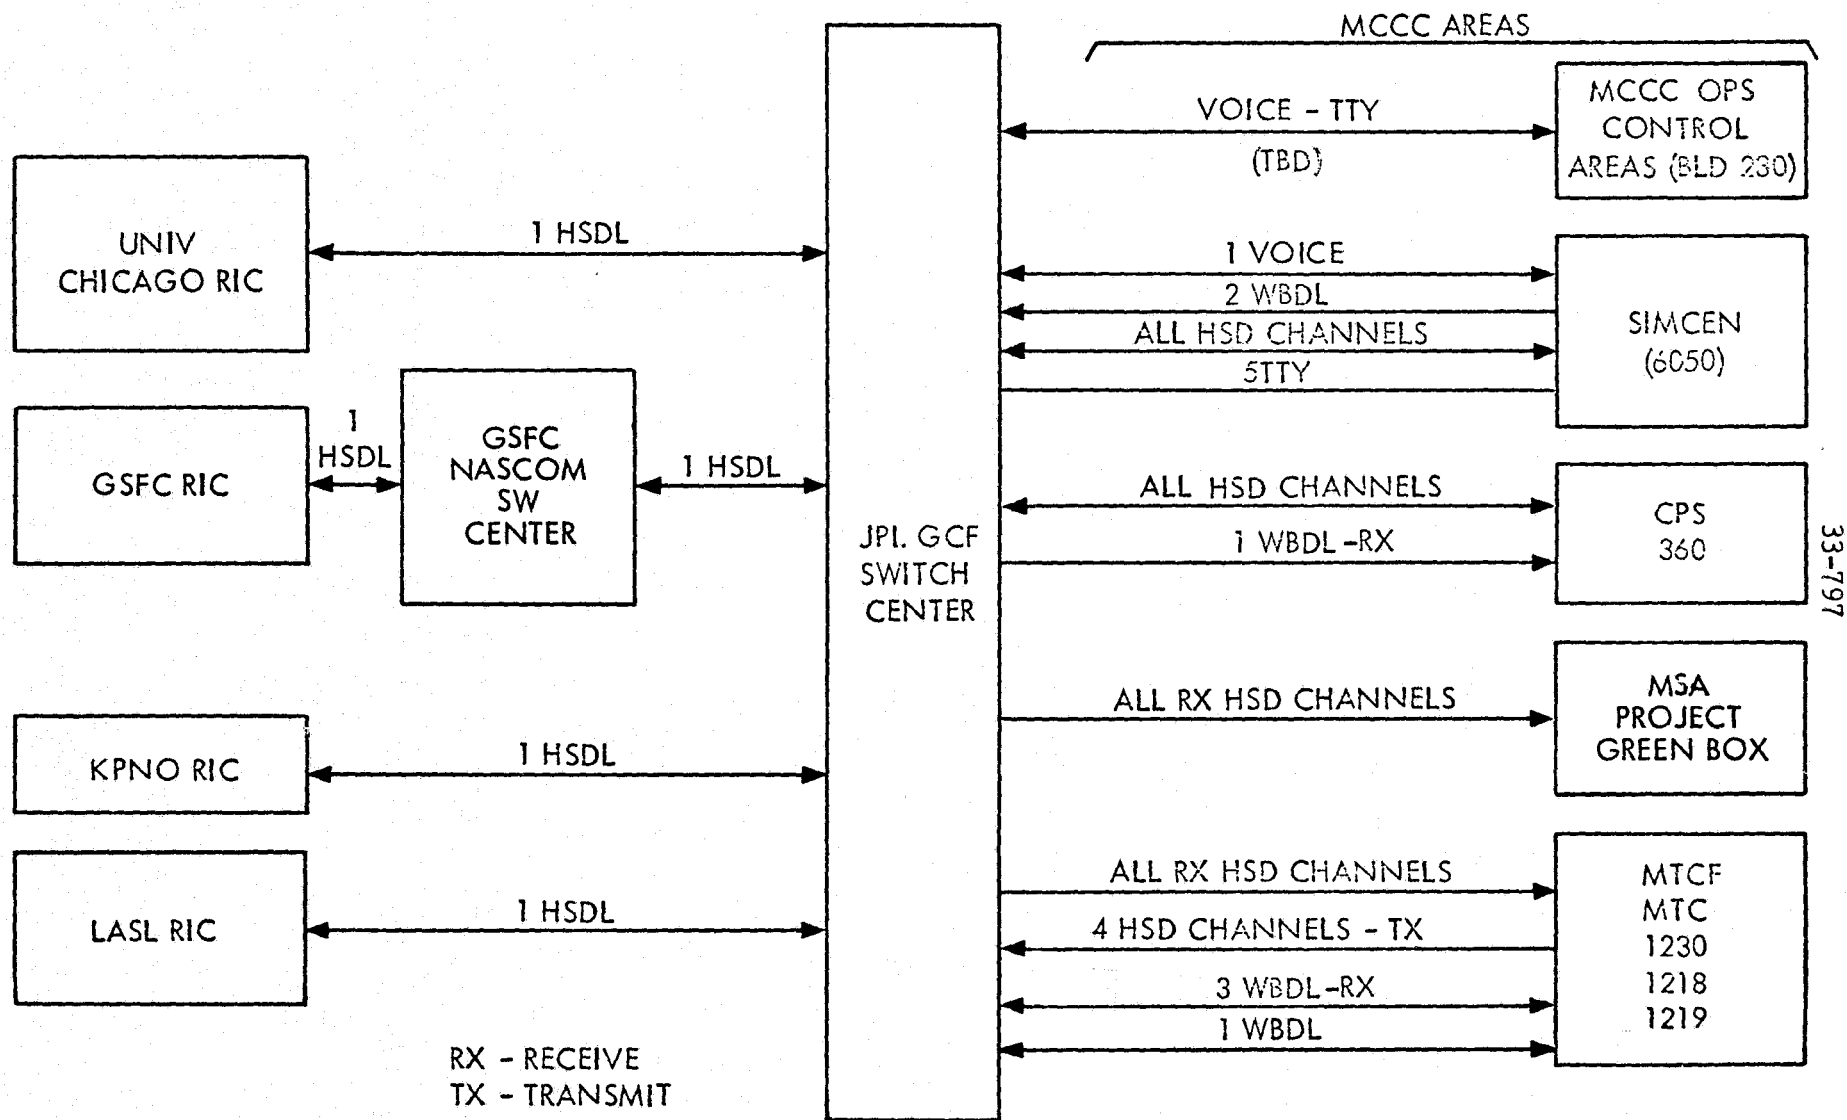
MCCC AREAS

MCCC OPS CONTROL AREAS (BLD 230)

VOICE - TTY

(TBD)

UNIV CHICAGO RIC

1 HSDL

1 VOICE

2 WBDL

ALL HSD CHANNELS

5TTY

SIMCEN (6050)

GSFC RIC

1 HSDL

GSFC NASCOM SW CENTER

1 HSDL

JPL GCF SWITCH CENTER

ALL HSD CHANNELS

1 WBDL -RX

CPS 360

33-797

ALL RX HSD CHANNELS

MSA PROJECT GREEN BOX

KPNO RIC

1 HSDL

ALL RX HSD CHANNELS

4 HSD CHANNELS - TX

3 WBDL -RX

1 WBDL

MTCF MTC 1230 1218 1219

LASL RIC

1 HSDL

RX - RECEIVE
TX - TRANSMIT